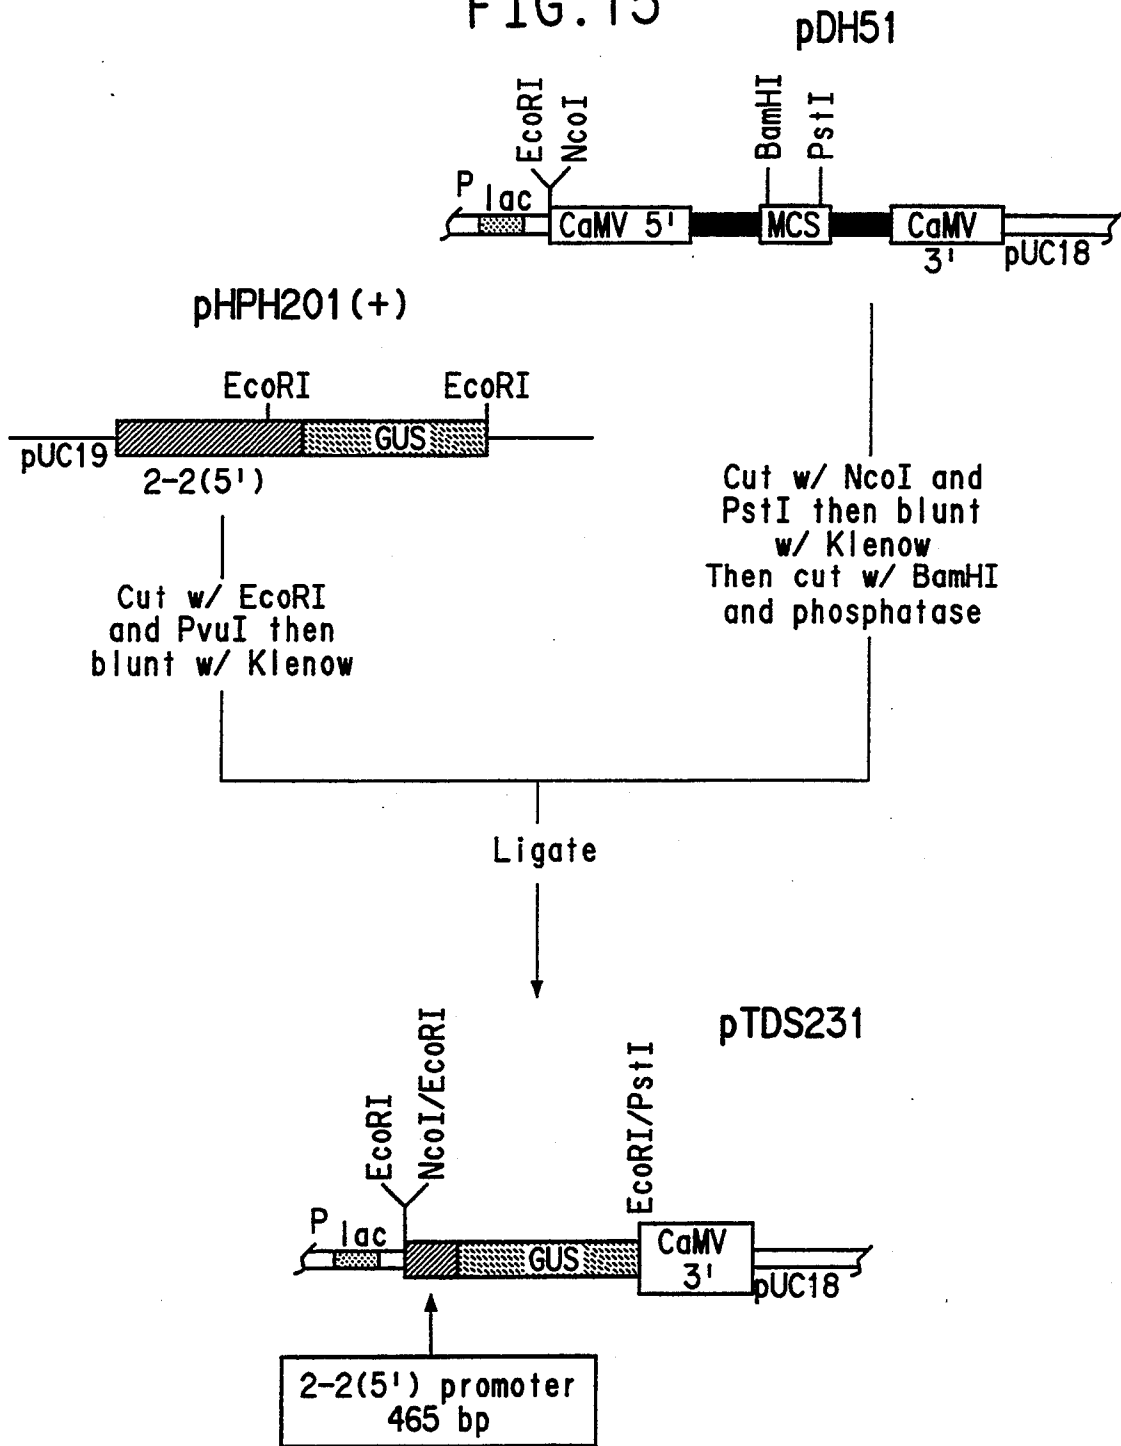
FIG.15

pDH51

EcoRI NcoI BamHI PstI

P lac CaMV 5' MCS CaMV 3' pUC18

pHPH201(+)

EcoRI EcoRI

pUC19 2-2(5') GUS

Cut w/ NcoI and PstI then blunt w/ Klenow Then cut w/ BamHI and phosphatase

Cut w/ EcoRI and PvuI then blunt w/ Klenow

Ligate

pTDS231

EcoRI NcoI/EcoRI EcoRI/PstI

P lac GUS CaMV 3' pUC18

2-2(5') promoter 465 bp